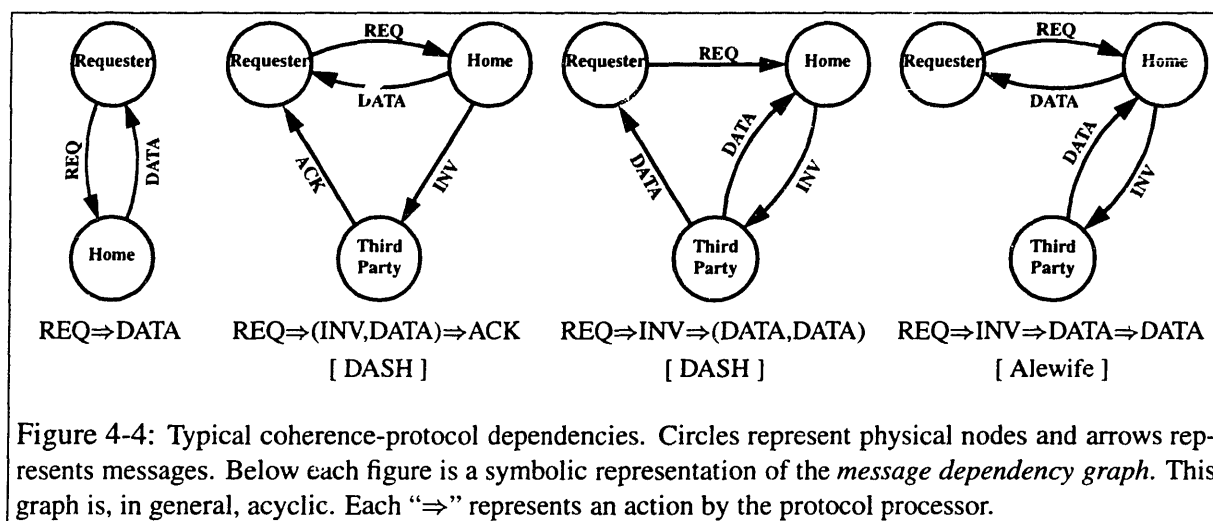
Requester

REQ

DATA

Home

REQ⇒DATA

Requester

REQ

Home

DATA

ACK

INV

Third Party

REQ⇒(INV,DATA)⇒ACK
[ DASH ]

Requester

REQ

Home

DATA

DATA

INV

Third Party

REQ⇒INV⇒(DATA,DATA)
[ DASH ]

Requester

REQ

Home

DATA

DATA

INV

Third Party

REQ⇒INV⇒DATA⇒DATA
[ Alewife ]

Figure 4-4: Typical coherence-protocol dependencies. Circles represent physical nodes and arrows represents messages. Below each figure is a symbolic representation of the *message dependency graph*. This graph is, in general, acyclic. Each "⇒" represents an action by the protocol processor.